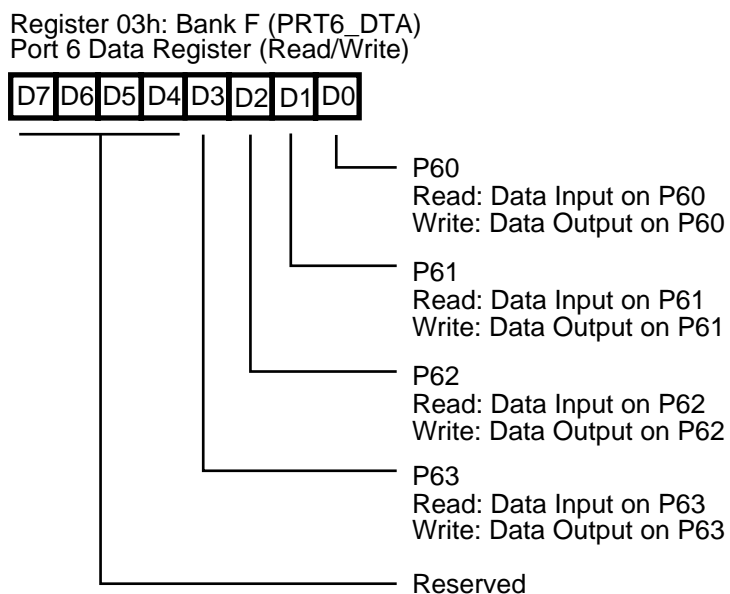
Register 03h: Bank F (PRT6_DTA)
Port 6 Data Register (Read/Write)

| D7 | D6 | D5 | D4 | D3 | D2 | D1 | D0 |
|---|---|---|---|---|---|---|---|

P60
Read: Data Input on P60
Write: Data Output on P60

P61
Read: Data Input on P61
Write: Data Output on P61

P62
Read: Data Input on P62
Write: Data Output on P62

P63
Read: Data Input on P63
Write: Data Output on P63

Reserved